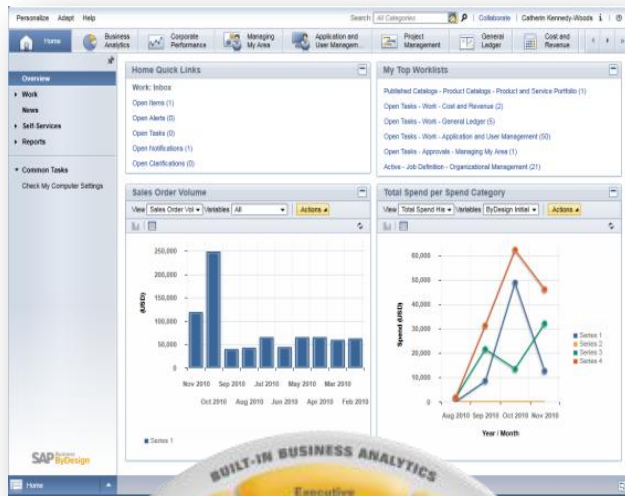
Personalize Adapt Help

Search All Categories | Collaborate | Catherin Kennedy-Woods

Home Business Analytics Corporate Performance Managing My Area Application and User Managem... Project Management General Ledger Cost and Revenue

Overview
Work
News
Self-Services
Reports

Common Tasks
Check My Computer Settings

Home Quick Links

Work: Inbox
Open Items (1)
Open Alerts (0)
Open Tasks (0)
Open Notifications (1)
Open Clarifications (0)

My Top Worklists

Published Catalogs - Product Catalogs - Product and Service Portfolio (1)
Open Tasks - Work - Cost and Revenue (2)
Open Tasks - Work - General Ledger (5)
Open Tasks - Work - Application and User Management (50)
Open Tasks - Approvals - Managing My Area (1)
Active - Job Definition - Organizational Management (21)

Sales Order Volume

View Sales Order Vol Variables All Actions

250,000
200,000
150,000
100,000
50,000
0

(USD)

Nov 2010 Sep 2010 Jul 2010 May 2010 Mar 2010
Oct 2010 Aug 2010 Jun 2010 Apr 2010 Feb 2010

Series 1

Total Spend per Spend Category

View Total Spend Hie Variables ByDesign Initial Actions

60,000
50,000
40,000
30,000
20,000
10,000
0

Spend (USD)

Aug 2010 Sep 2010 Oct 2010 Nov 2010

Year / Month

Series 1
Series 2
Series 3
Series 4

SAP Business ByDesign

BUILT-IN BUSINESS ANALYTICS

Executive

Home